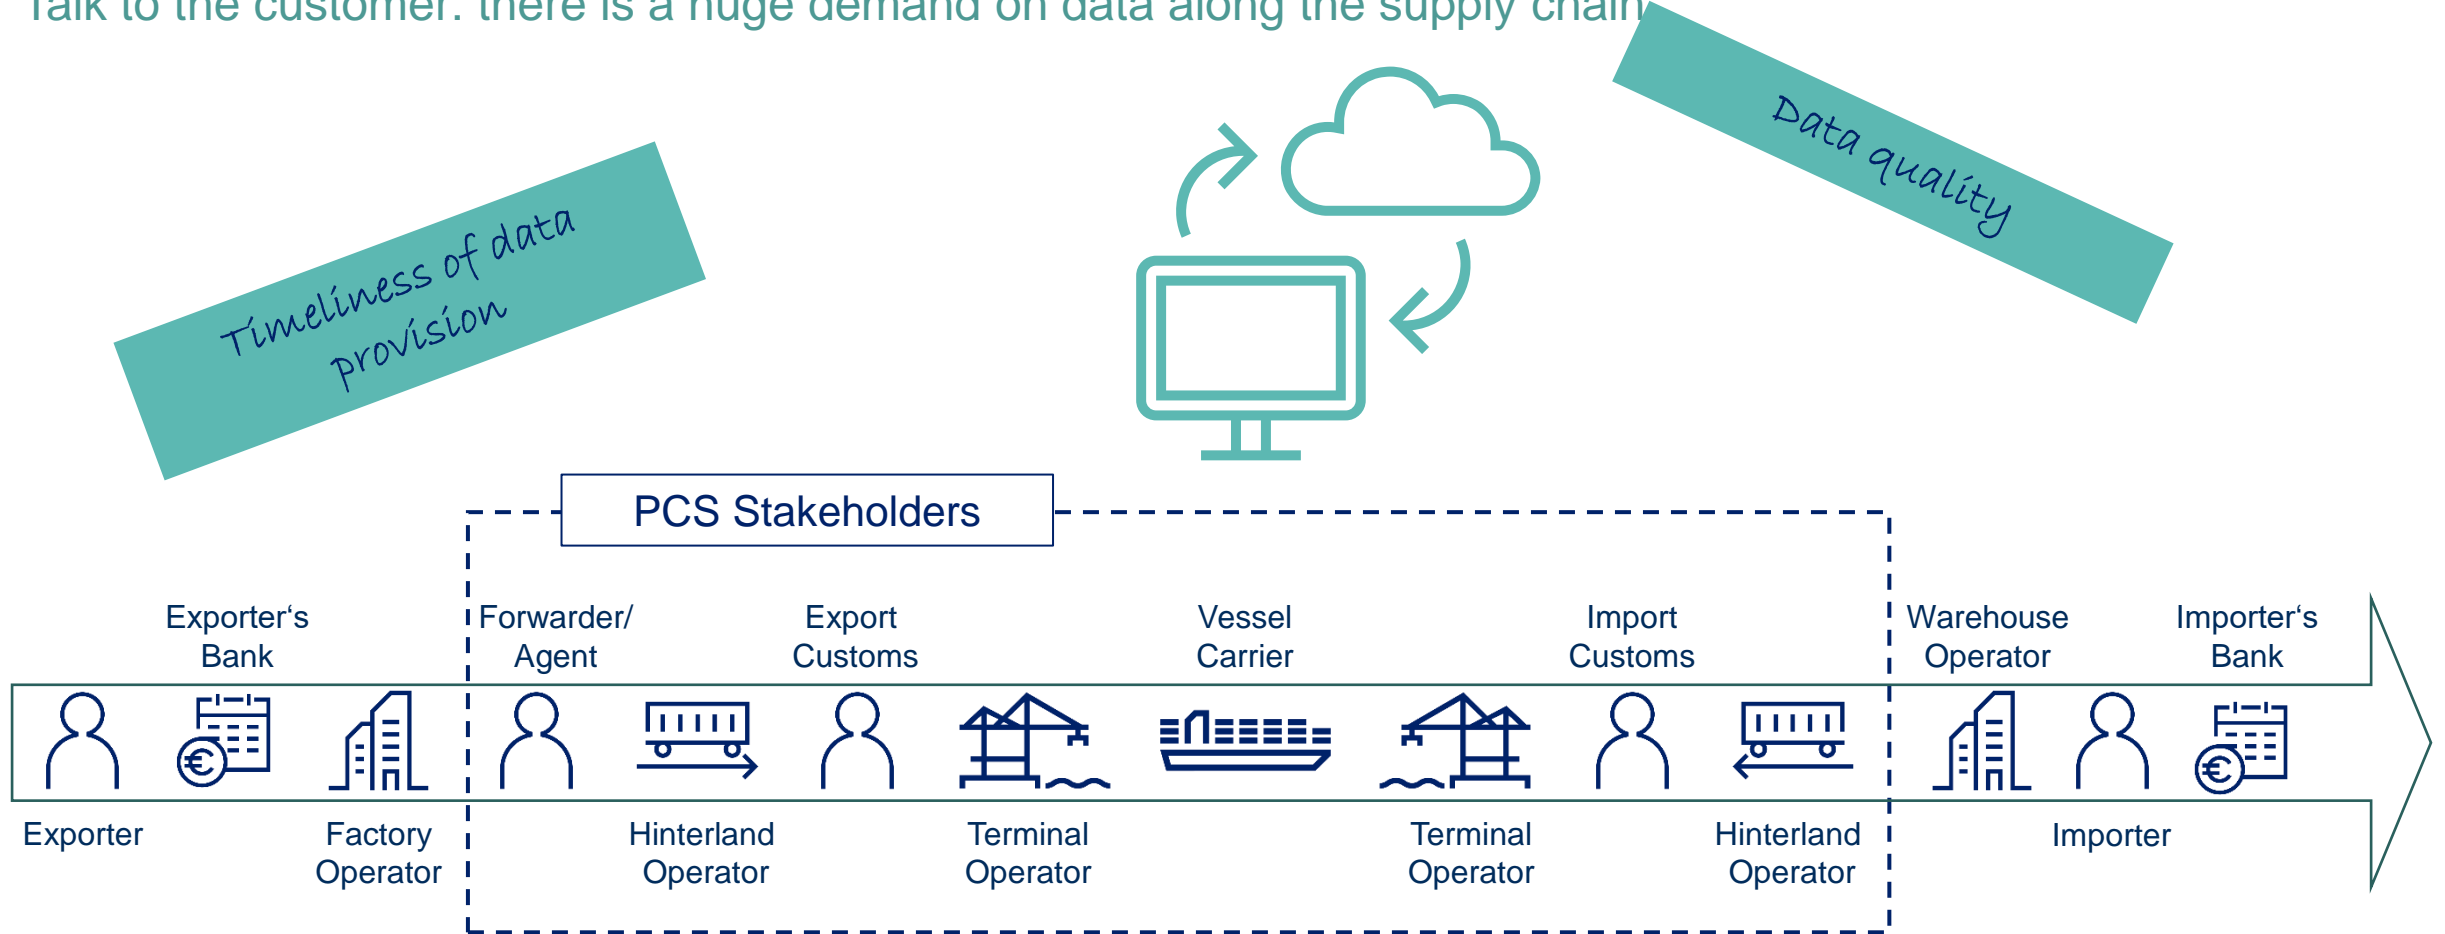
Talk to the customer: there is a huge demand on data along the supply chain

Timeliness of data provision

Data quality

PCS Stakeholders

Exporter's Bank

Forwarder/ Agent

Export Customs

Vessel Carrier

Import Customs

Warehouse Operator

Importer's Bank

€

€

Exporter

Factory Operator

Hinterland Operator

Terminal Operator

Terminal Operator

Hinterland Operator

Importer